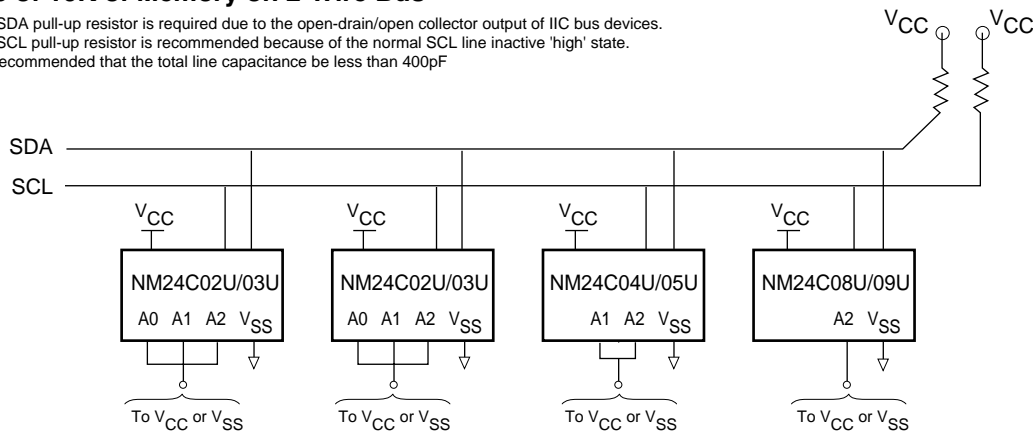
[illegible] of 16K of Memory on 2-Wire Bus

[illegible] SDA pull-up resistor is required due to the open-drain/open collector output of IIC bus devices.
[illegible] SCL pull-up resistor is recommended because of the normal SCL line inactive 'high' state.
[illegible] ecommended that the total line capacitance be less than 400pF

$V_{CC}$ $V_{CC}$

SDA

SCL

$V_{CC}$
NM24C02U/03U
A0 A1 A2 $V_{SS}$
To $V_{CC}$ or $V_{SS}$

$V_{CC}$
NM24C02U/03U
A0 A1 A2 $V_{SS}$
To $V_{CC}$ or $V_{SS}$

$V_{CC}$
NM24C04U/05U
A1 A2 $V_{SS}$
To $V_{CC}$ or $V_{SS}$

$V_{CC}$
NM24C08U/09U
A2 $V_{SS}$
To $V_{CC}$ or $V_{SS}$